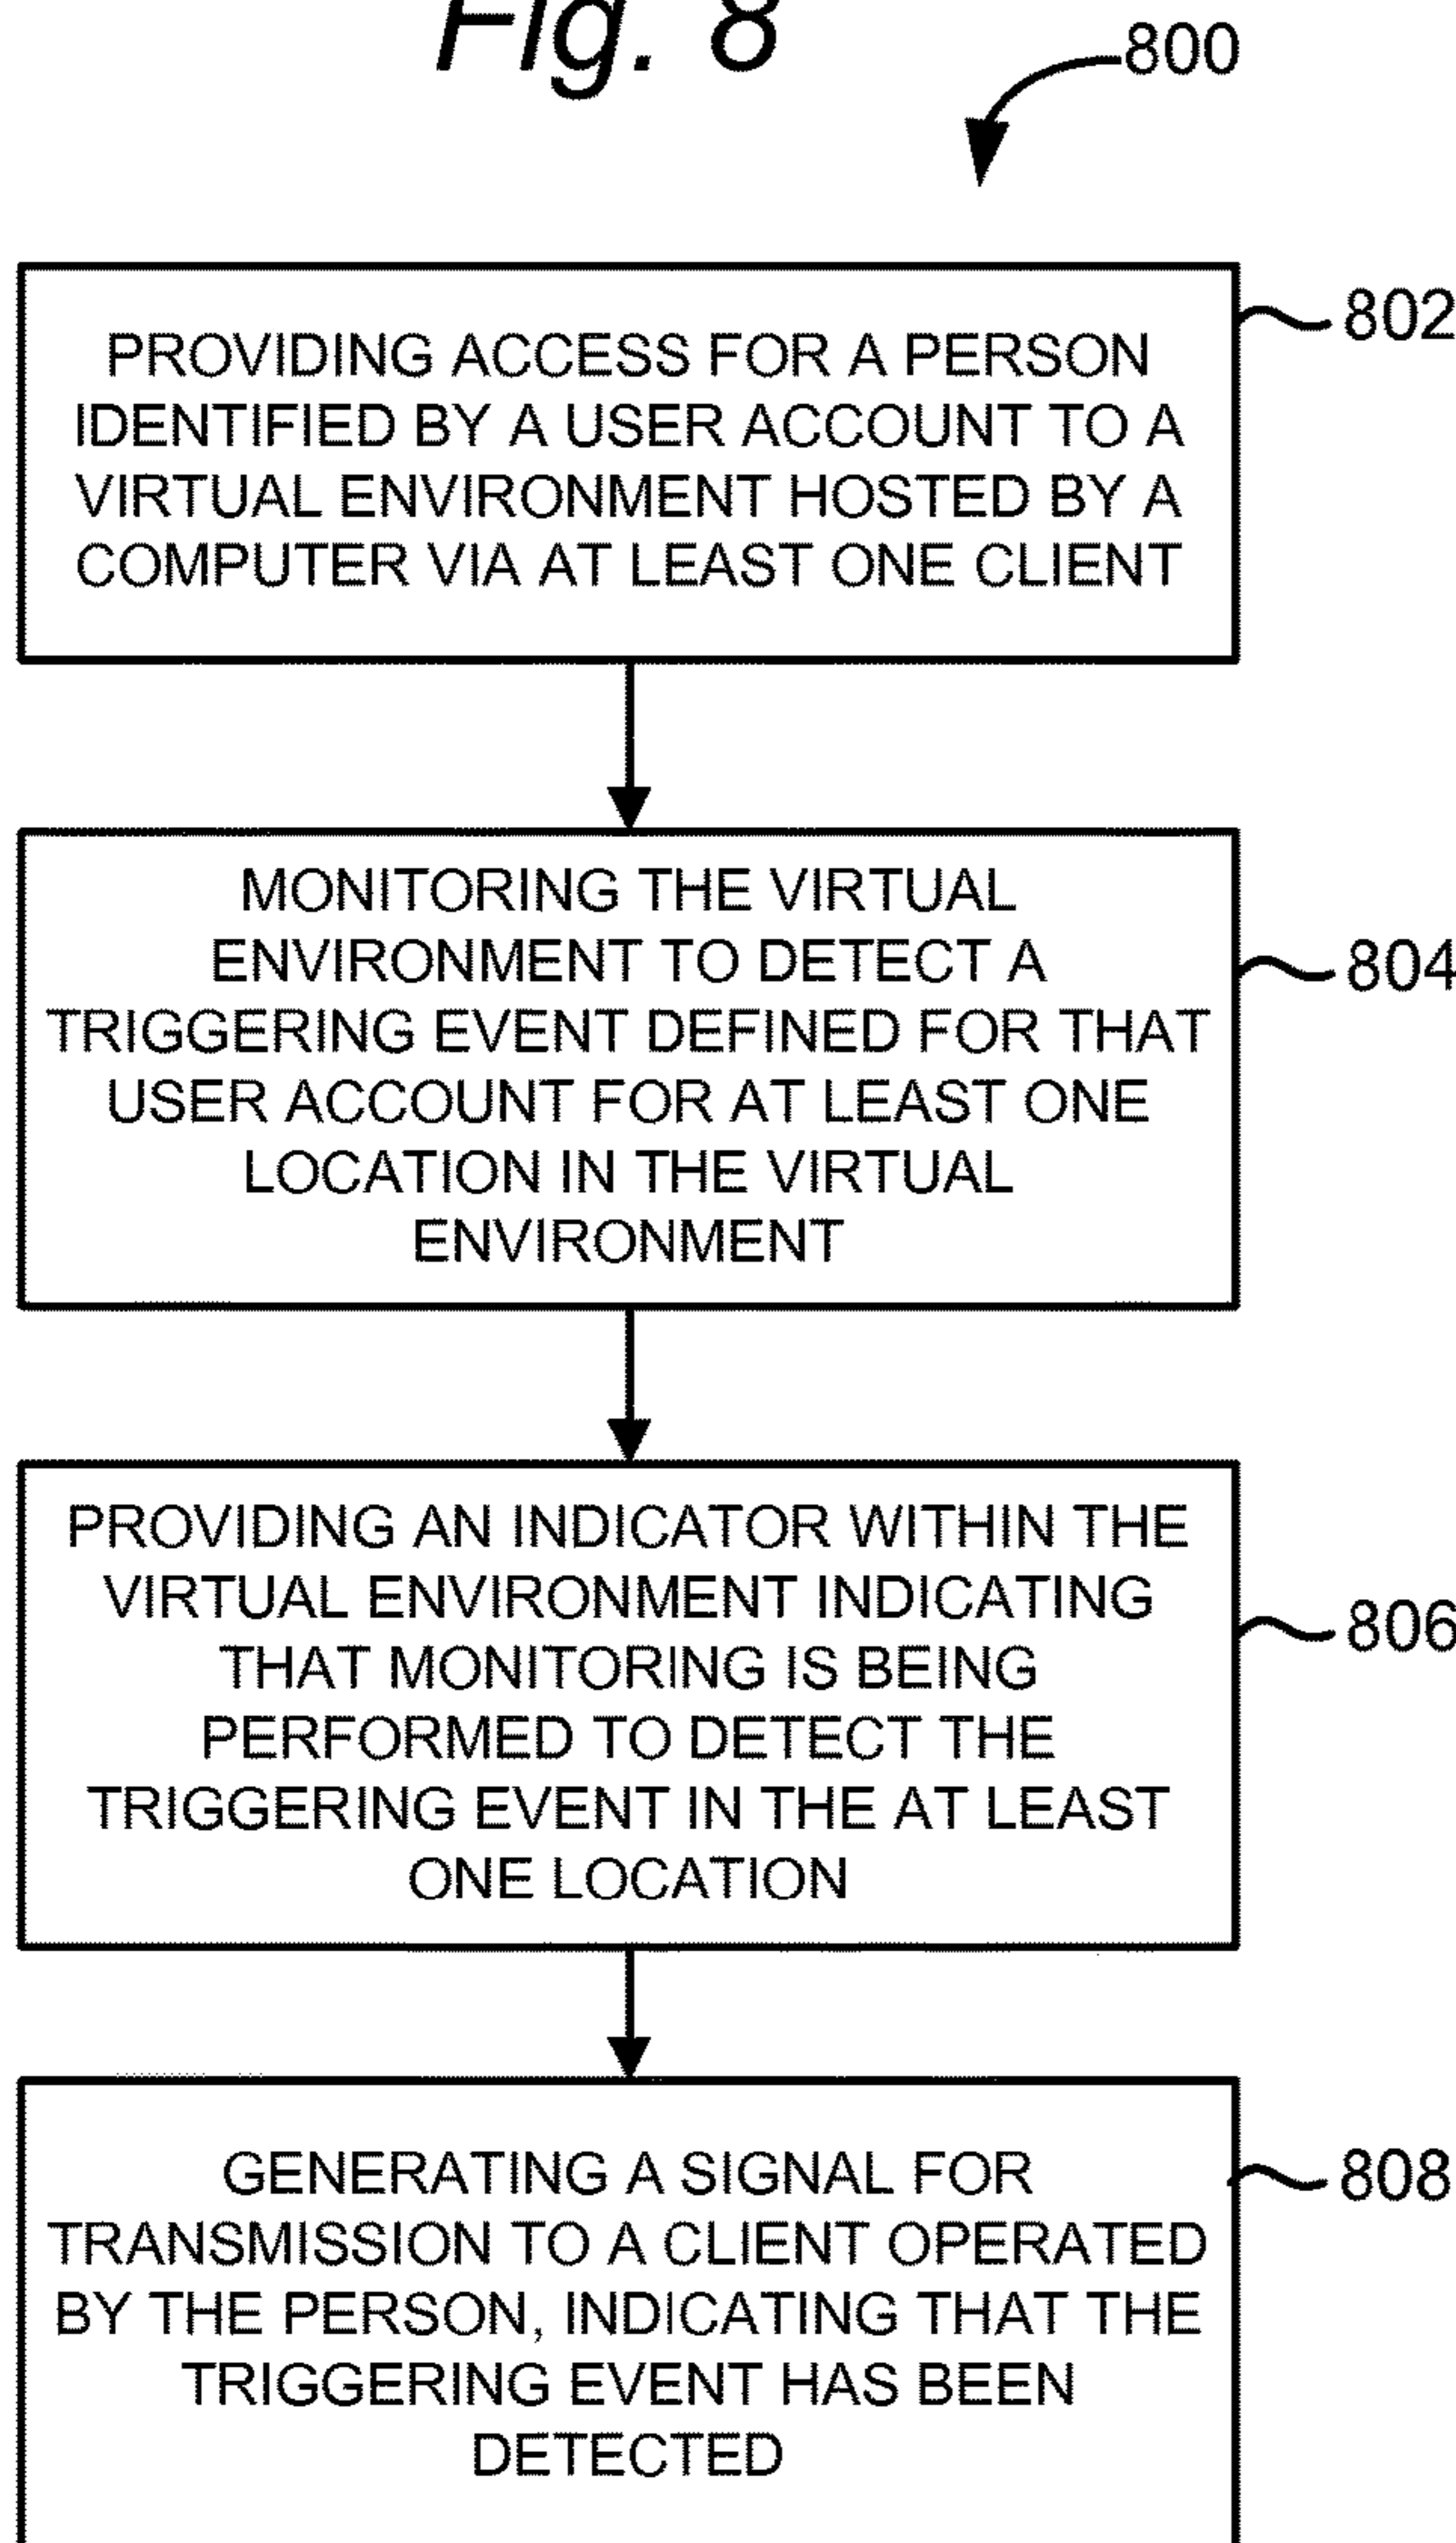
Fig. 8

800

PROVIDING ACCESS FOR A PERSON IDENTIFIED BY A USER ACCOUNT TO A VIRTUAL ENVIRONMENT HOSTED BY A COMPUTER VIA AT LEAST ONE CLIENT

802

MONITORING THE VIRTUAL ENVIRONMENT TO DETECT A TRIGGERING EVENT DEFINED FOR THAT USER ACCOUNT FOR AT LEAST ONE LOCATION IN THE VIRTUAL ENVIRONMENT

804

PROVIDING AN INDICATOR WITHIN THE VIRTUAL ENVIRONMENT INDICATING THAT MONITORING IS BEING PERFORMED TO DETECT THE TRIGGERING EVENT IN THE AT LEAST ONE LOCATION

806

GENERATING A SIGNAL FOR TRANSMISSION TO A CLIENT OPERATED BY THE PERSON, INDICATING THAT THE TRIGGERING EVENT HAS BEEN DETECTED

808